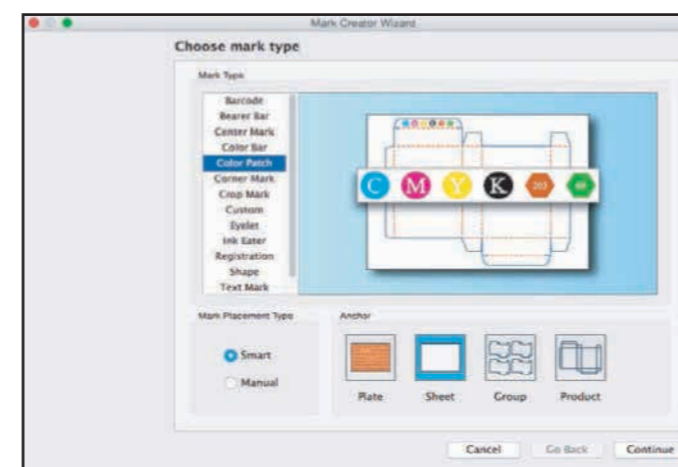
Mark Creator Wizard

Choose mark type

Mark Type

Barcode
Bearer Bar
Center Mark
Color Bar
Color Patch
Corner Mark
Crop Mark
Custom
Eyelet
Ink Eater
Registration
Shape
Text Mark

C M Y K 203

Mark Placement Type

Smart
Manual

Anchor

Plate
Sheet
Group
Product

Cancel
Go Back
Continue